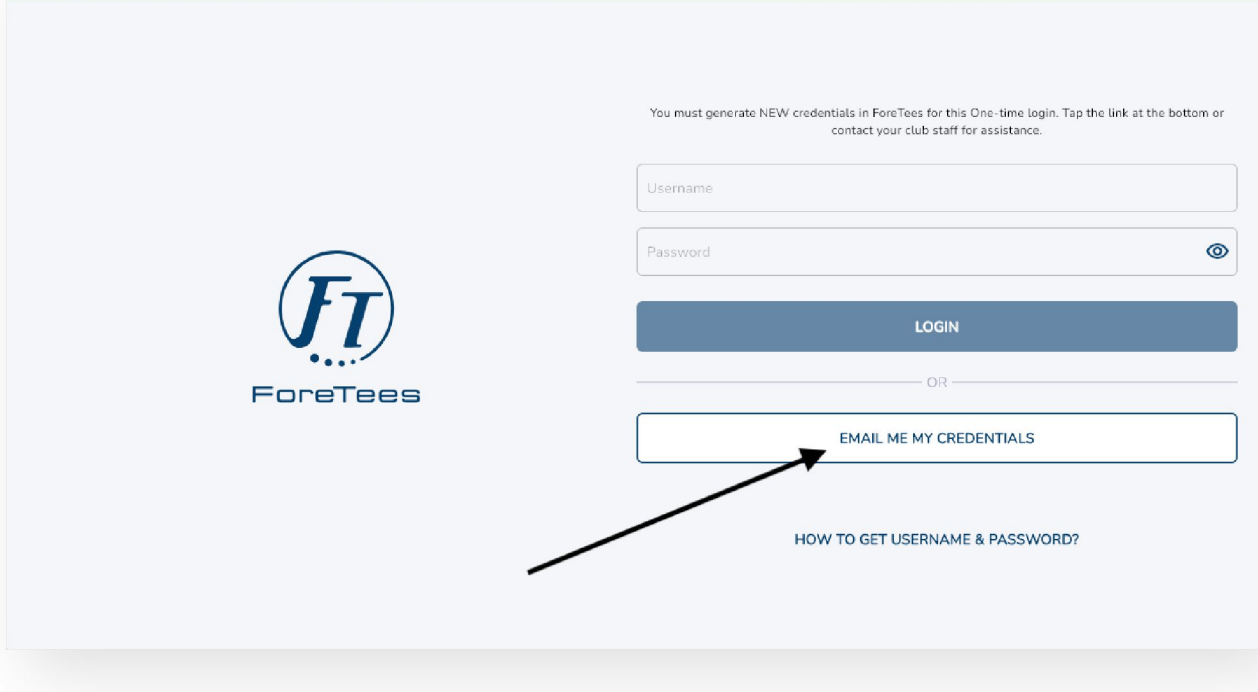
FT

ForeTees

You must generate NEW credentials in ForeTees for this One-time login. Tap the link at the bottom or contact your club staff for assistance.

Username

Password

LOGIN

OR

EMAIL ME MY CREDENTIALS

HOW TO GET USERNAME & PASSWORD?